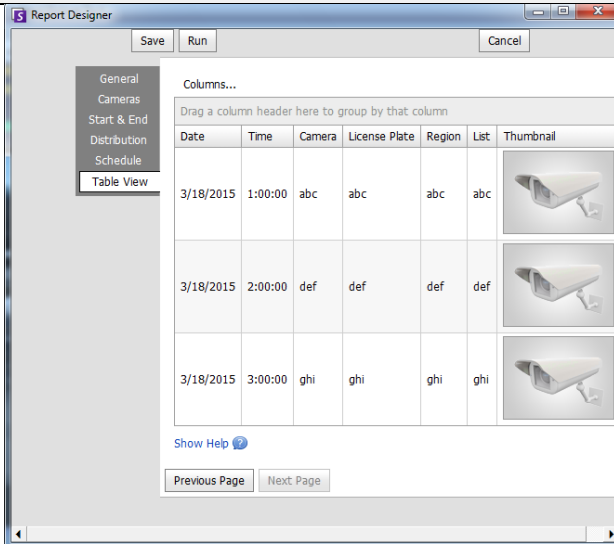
Report Designer

Save Run Cancel

General
Cameras
Start & End
Distribution
Schedule
Table View

Columns...

Drag a column header here to group by that column

| Date | Time | Camera | License Plate | Region | List | Thumbnail |
|---|---|---|---|---|---|---|
| 3/18/2015 | 1:00:00 | abc | abc | abc | abc | |
| 3/18/2015 | 2:00:00 | def | def | def | def | |
| 3/18/2015 | 3:00:00 | ghi | ghi | ghi | ghi | |

Show Help ?

Previous Page Next Page